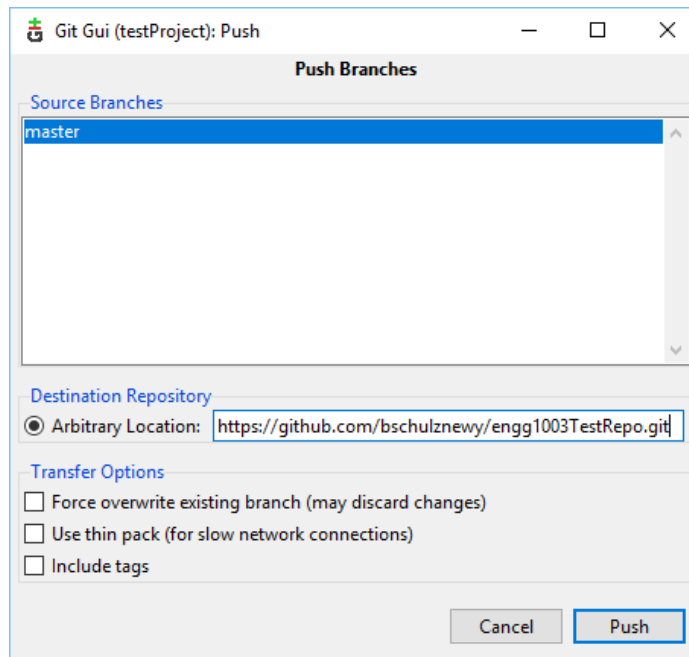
Git Gui (testProject): Push

Push Branches

Source Branches

master

Destination Repository

Arbitrary Location: https://github.com/bschulznewy/engg1003TestRepo.git

Transfer Options

Force overwrite existing branch (may discard changes)

Use thin pack (for slow network connections)

Include tags

Cancel

Push